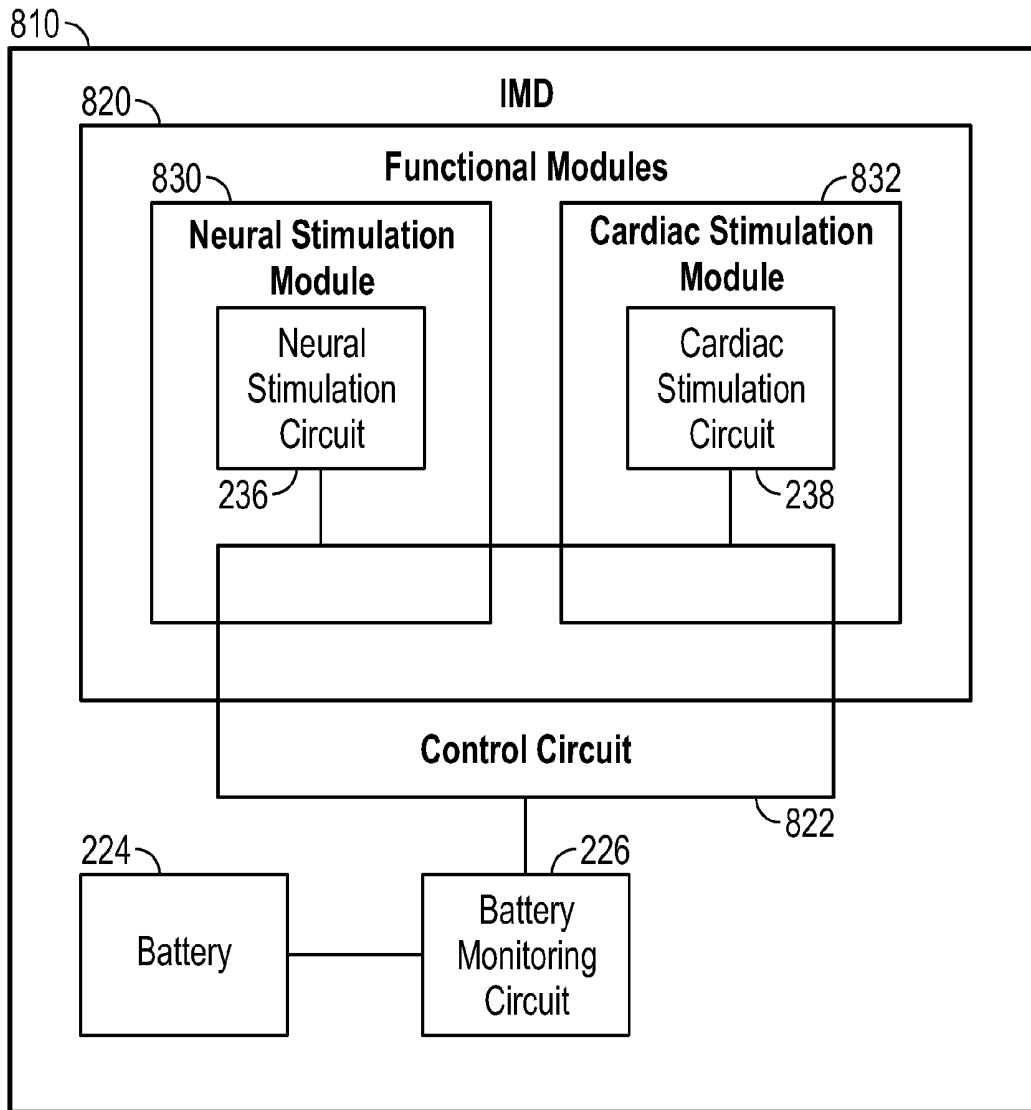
810

IMD

820

Functional Modules

830

Neural Stimulation Module

Neural Stimulation Circuit

236

832

Cardiac Stimulation Module

Cardiac Stimulation Circuit

238

Control Circuit

822

224

Battery

226

Battery Monitoring Circuit